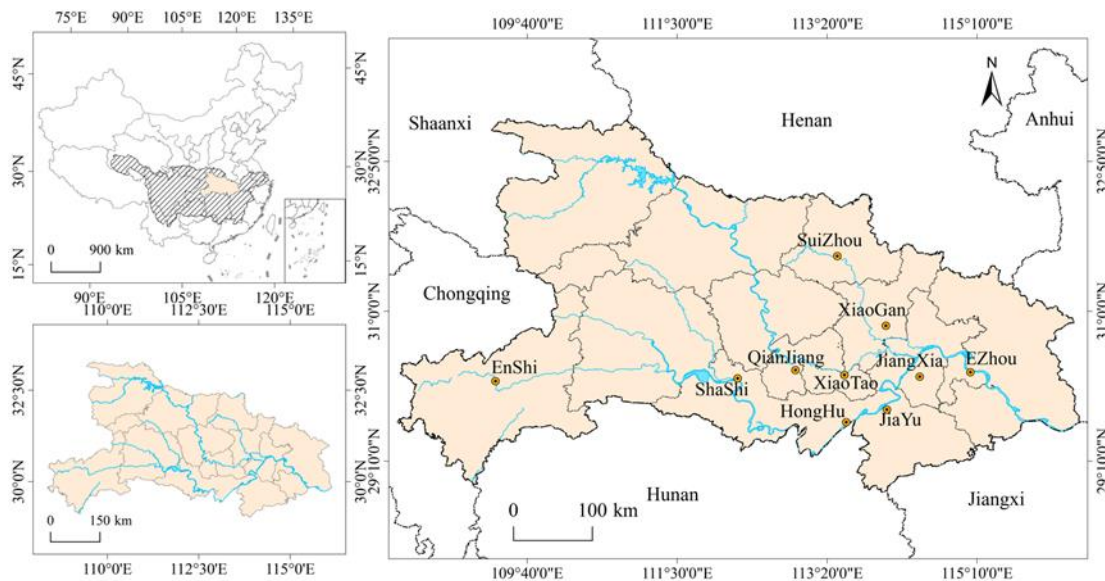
75°E 90°E 105°E 120°E 135°E

45°N 45°N

30°N 30°N

15°N 15°N

0 900 km

90°E 105°E 120°E

110°0'E 112°30'E 115°0'E

32°30'N 32°30'N

30°0'N 30°0'N

0 150 km

110°0'E 112°30'E 115°0'E

109°40'0"E 111°30'0"E 113°20'0"E 115°10'0"E

N

Shaanxi

Henan

Anhui

32°50'0"N

SuiZhou

Chongqing

31°0'0"N

XiaoGan

EnShi

QianJiang

JiangXia

EZhou

ShaShi

XiaoTao

HongHu

JiaYu

29°10'0"N

Hunan

Jiangxi

0 100 km

109°40'0"E 111°30'0"E 113°20'0"E 115°10'0"E